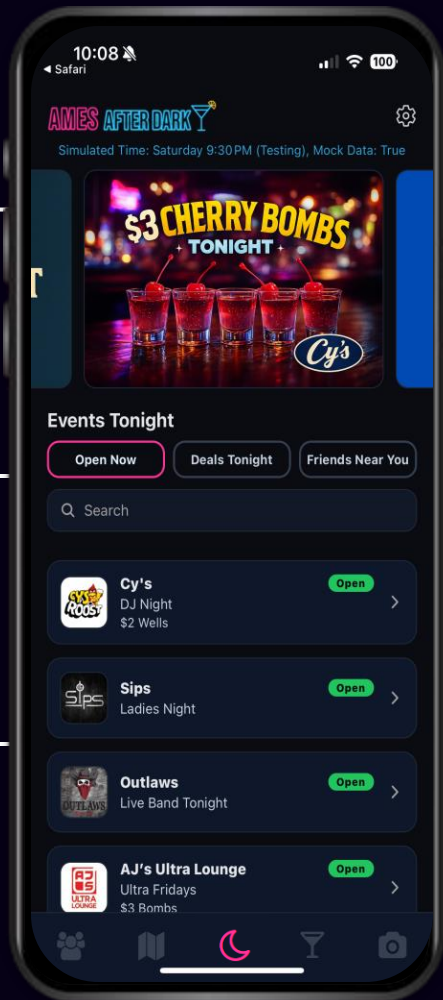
10:08
◂ Safari
100

AMES AFTER DARK

Simulated Time: Saturday 9:30 PM (Testing), Mock Data: True

$3 CHERRY BOMBS
TONIGHT
Cy's

Events Tonight

Open Now
Deals Tonight
Friends Near You

Search

CY'S ROOST
Cy's
DJ Night
$2 Wells
Open

Sips
Sips
Ladies Night
Open

OUTLAWS
Outlaws
Live Band Tonight
Open

AJ'S ULTRA LOUNGE
AJ's Ultra Lounge
Ultra Fridays
$3 Bombs
Open